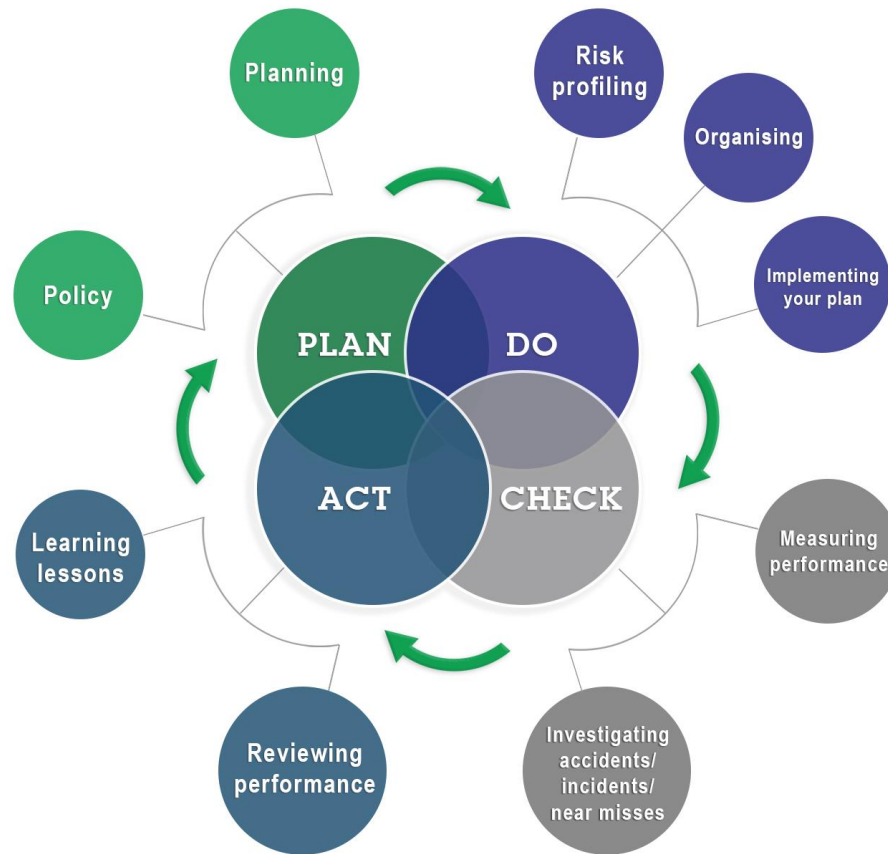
Planning

Risk profiling

Organising

Implementing your plan

Policy

PLAN

DO

ACT

CHECK

Learning lessons

Measuring performance

Reviewing performance

Investigating accidents/ incidents/ near misses